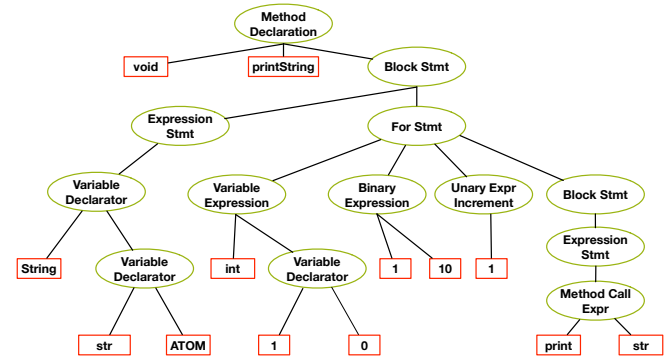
Method Declaration

void

printString

Block Stmt

Expression Stmt

For Stmt

Variable Declarator

Variable Expression

Binary Expression

Unary Expr Increment

Block Stmt

String

Variable Declarator

int

Variable Declarator

1

10

1

Expression Stmt

Method Call Expr

str

ATOM

1

0

print

str